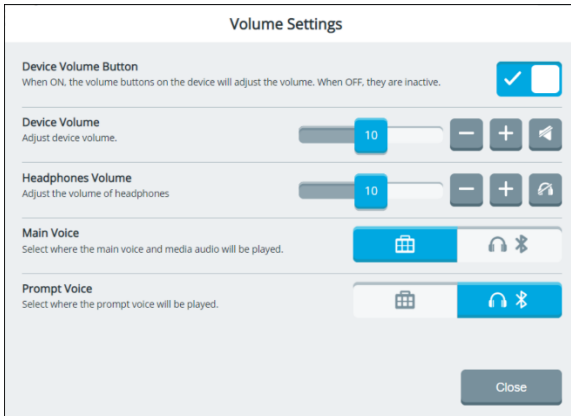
Volume Settings

Device Volume Button
When ON, the volume buttons on the device will adjust the volume. When OFF, they are inactive.

Device Volume
Adjust device volume.

10

Headphones Volume
Adjust the volume of headphones

10

Main Voice
Select where the main voice and media audio will be played.

Prompt Voice
Select where the prompt voice will be played.

Close